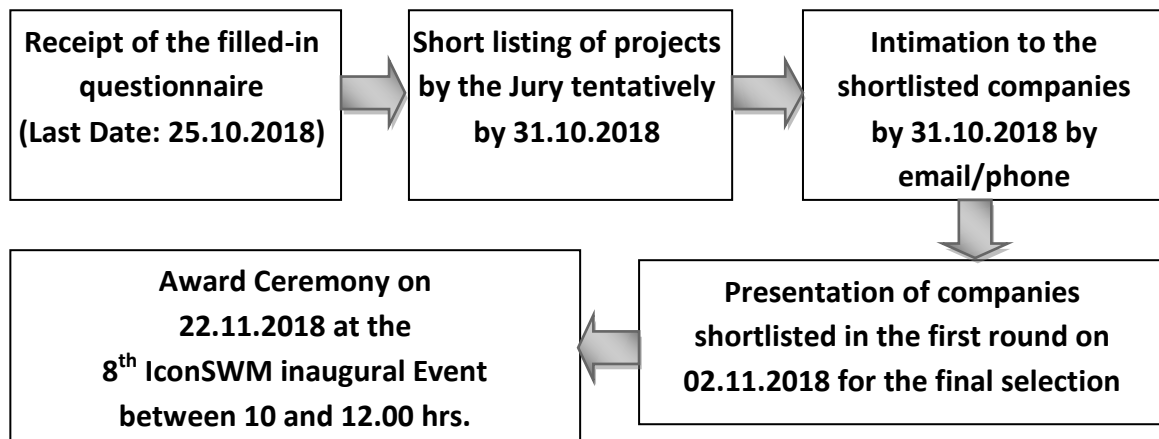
Receipt of the filled-in questionnaire (Last Date: 25.10.2018)

Short listing of projects by the Jury tentatively by 31.10.2018

Intimation to the shortlisted companies by 31.10.2018 by email/phone

Presentation of companies shortlisted in the first round on 02.11.2018 for the final selection

Award Ceremony on 22.11.2018 at the 8$^{th}$ IconSWM inaugural Event between 10 and 12.00 hrs.